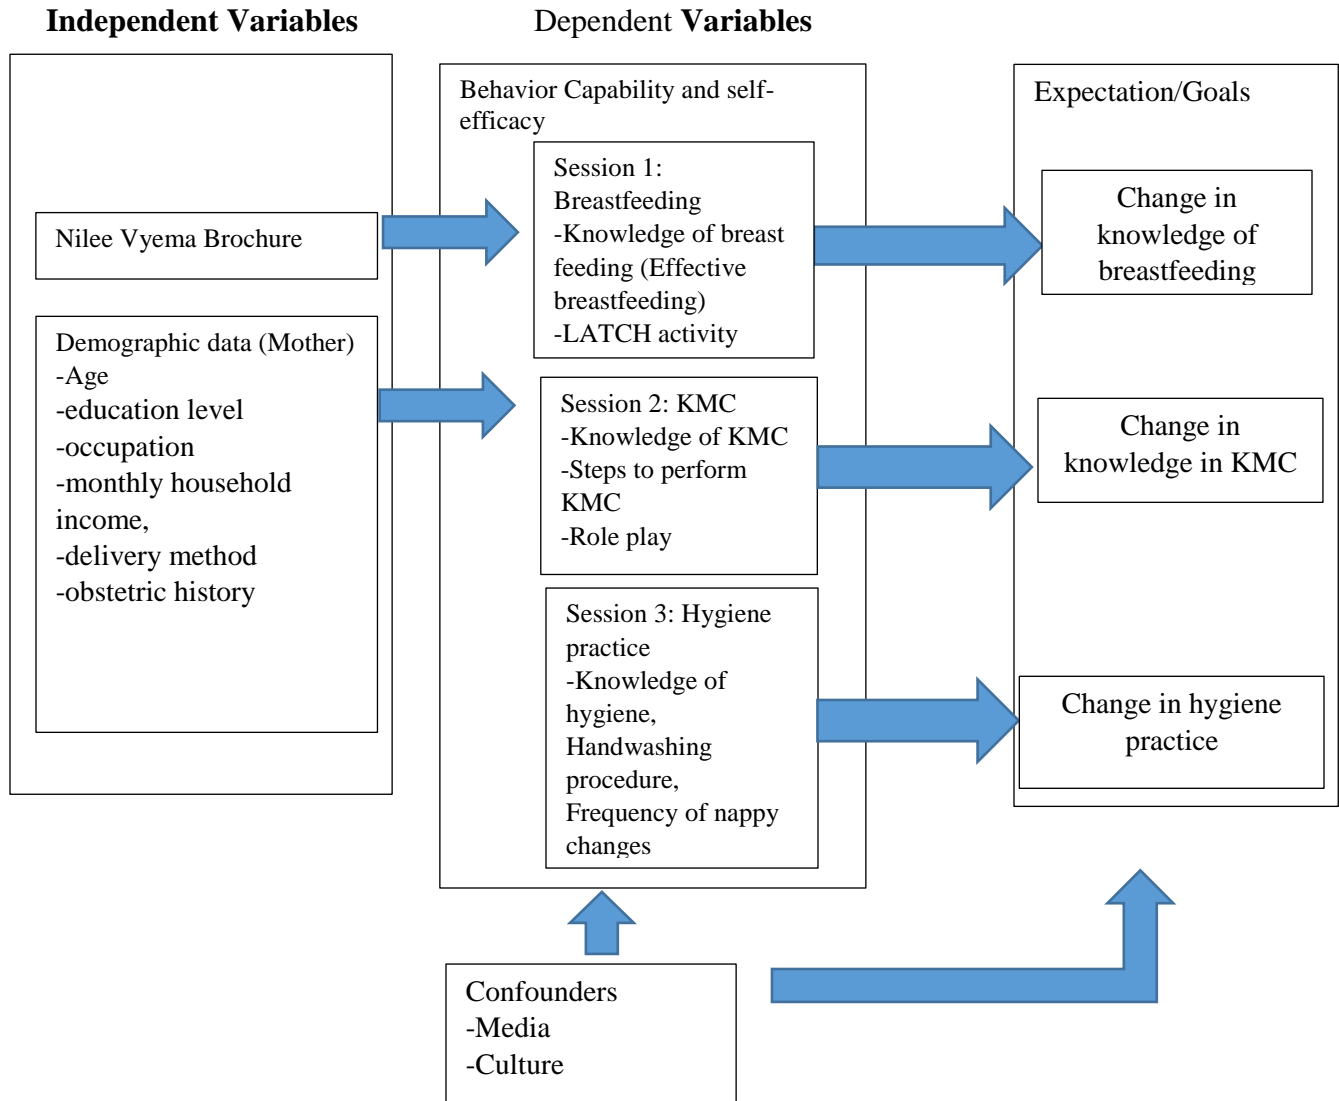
Independent Variables

Dependent Variables

Nilee Vyema Brochure

Demographic data (Mother)
-Age
-education level
-occupation
-monthly household income,
-delivery method
-obstetric history

Behavior Capability and self-efficacy

Session 1: Breastfeeding
-Knowledge of breast feeding (Effective breastfeeding)
-LATCH activity

Session 2: KMC
-Knowledge of KMC
-Steps to perform KMC
-Role play

Session 3: Hygiene practice
-Knowledge of hygiene,
Handwashing procedure,
Frequency of nappy changes

Expectation/Goals

Change in knowledge of breastfeeding

Change in knowledge in KMC

Change in hygiene practice

Confounders
-Media
-Culture